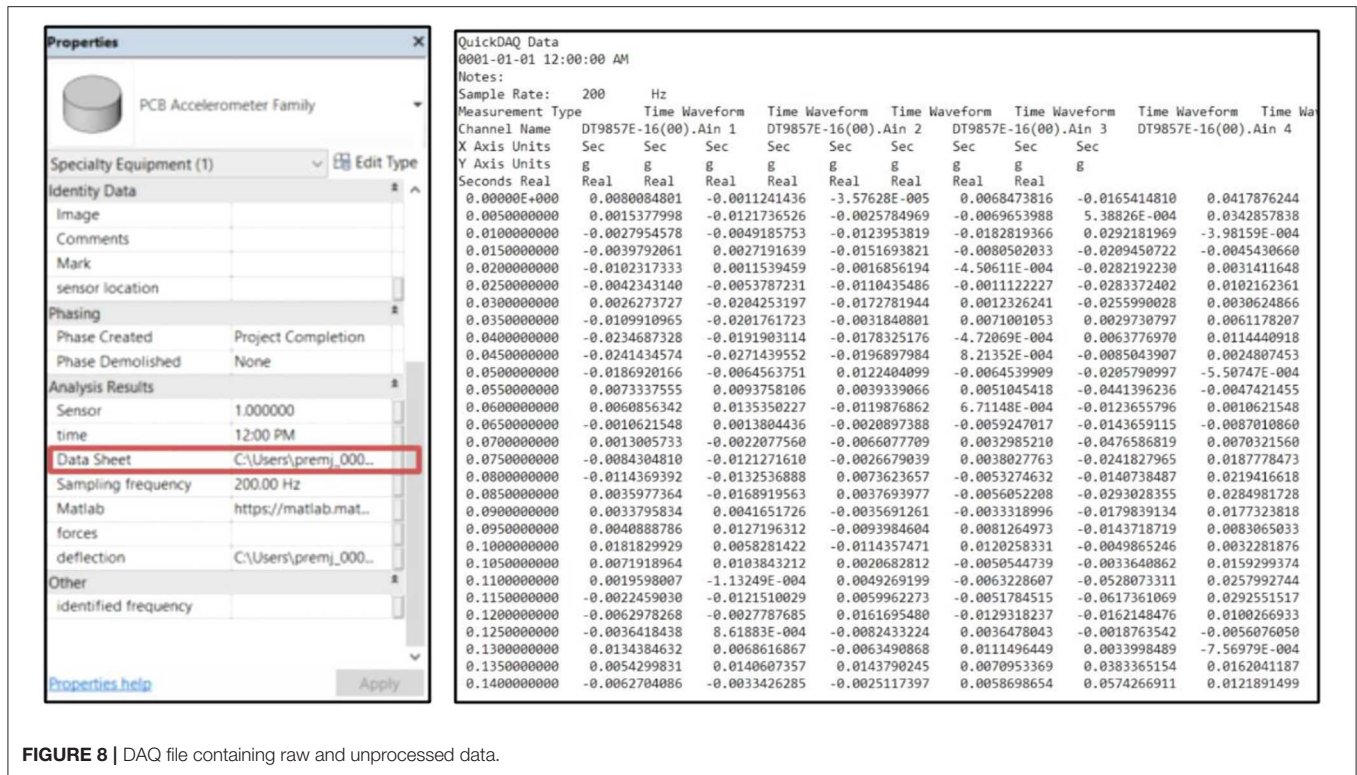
Properties

PCB Accelerometer Family

Specialty Equipment (1)

Edit Type

Identity Data

| Image | |
|---|---|
| Comments | |
| Mark | |
| sensor location | |

Phasing

| Phase Created | Project Completion |
|---|---|
| Phase Demolished | None |

Analysis Results

| Sensor | 1.000000 |
|---|---|
| time | 12:00 PM |
| Data Sheet | C:\Users\premj_000... |
| Sampling frequency | 200.00 Hz |
| Matlab | https://matlab.mat... |
| forces | |
| deflection | C:\Users\premj_000... |

Other

| identified frequency | |
|---|---|

Properties help

Apply

QuickDAQ Data
0001-01-01 12:00:00 AM
Notes:
Sample Rate: 200 Hz
Measurement Type Time Waveform Time Waveform Time Waveform Time Waveform Time Waveform Time Wa
Channel Name DT9857E-16(00).Ain 1 DT9857E-16(00).Ain 2 DT9857E-16(00).Ain 3 DT9857E-16(00).Ain 4
X Axis Units Sec Sec Sec Sec Sec Sec Sec Sec Sec
Y Axis Units g g g g g g g g g
Seconds Real Real Real Real Real Real Real Real Real

| | | | | | | |
|---|---|---|---|---|---|---|
| 0.00000E+000 | 0.0080084801 | -0.0011241436 | -3.57628E-005 | 0.0068473816 | -0.0165414810 | 0.0417876244 |
| 0.0050000000 | 0.0015377998 | -0.0121736526 | -0.0025784969 | -0.0069653988 | 5.38826E-004 | 0.0342857838 |
| 0.0100000000 | -0.0027954578 | -0.0049185753 | -0.0123953819 | -0.0182819366 | 0.0292181969 | -3.98159E-004 |
| 0.0150000000 | -0.0039792061 | 0.0027191639 | -0.0151693821 | -0.0080502033 | -0.0209450722 | -0.0045430660 |
| 0.0200000000 | -0.0102317333 | 0.0011539459 | -0.0016856194 | -4.50611E-004 | -0.0282192230 | 0.0031411648 |
| 0.0250000000 | -0.0042343140 | -0.0053787231 | -0.0110435486 | -0.0011122227 | -0.0283372402 | 0.0102162361 |
| 0.0300000000 | 0.0026273727 | -0.0204253197 | -0.0172781944 | 0.0012326241 | -0.0255990028 | 0.0030624866 |
| 0.0350000000 | -0.0109910965 | -0.0201761723 | -0.0031840801 | 0.0071001053 | 0.0029730797 | 0.0061178207 |
| 0.0400000000 | -0.0234687328 | -0.0191903114 | -0.0178325176 | -4.72069E-004 | 0.0063776970 | 0.0114440918 |
| 0.0450000000 | -0.0241434574 | -0.0271439552 | -0.0196897984 | 8.21352E-004 | -0.0085043907 | 0.0024807453 |
| 0.0500000000 | -0.0186920166 | -0.0064563751 | 0.0122404099 | -0.0064539909 | -0.0205790997 | -5.50747E-004 |
| 0.0550000000 | 0.0073337555 | 0.0093758106 | 0.0039339066 | 0.0051045418 | -0.0441396236 | -0.0047421455 |
| 0.0600000000 | 0.0060856342 | 0.0135350227 | -0.0119876862 | 6.71148E-004 | -0.0123655796 | 0.0010621548 |
| 0.0650000000 | -0.0010621548 | 0.0013804436 | -0.0020897388 | -0.0059247017 | -0.0143659115 | -0.0087010860 |
| 0.0700000000 | 0.0013005733 | -0.0022077560 | -0.0066077709 | 0.0032985210 | -0.0476586819 | 0.0070321560 |
| 0.0750000000 | -0.0084304810 | -0.0121271610 | -0.0026679039 | 0.0038027763 | -0.0241827965 | 0.0187778473 |
| 0.0800000000 | -0.0114369392 | -0.0132536888 | 0.0073623657 | -0.0053274632 | -0.0140738487 | 0.0219416618 |
| 0.0850000000 | 0.0035977364 | -0.0168919563 | 0.0037693977 | -0.0056052208 | -0.0293028355 | 0.0284981728 |
| 0.0900000000 | 0.0033795834 | 0.0041651726 | -0.0035691261 | -0.0033318996 | -0.0179839134 | 0.0177323818 |
| 0.0950000000 | 0.0040888786 | 0.0127196312 | -0.0093984604 | 0.0081264973 | -0.0143718719 | 0.0083065033 |
| 0.1000000000 | 0.0181829929 | 0.0058281422 | -0.0114357471 | 0.0120258331 | -0.0049865246 | 0.0032281876 |
| 0.1050000000 | 0.0071918964 | 0.0103843212 | 0.0020682812 | -0.0050544739 | -0.0033640862 | 0.0159299374 |
| 0.1100000000 | 0.0019598007 | -1.13249E-004 | 0.0049269199 | -0.0063228607 | -0.0528073311 | 0.0257992744 |
| 0.1150000000 | -0.0022459030 | -0.0121510029 | 0.0059962273 | -0.0051784515 | -0.0617361069 | 0.0292551517 |
| 0.1200000000 | -0.0062978268 | -0.0027787685 | 0.0161695480 | -0.0129318237 | -0.0162148476 | 0.0100266933 |
| 0.1250000000 | -0.0036418438 | 8.61883E-004 | -0.0082433224 | 0.0036478043 | -0.0018763542 | -0.0056076050 |
| 0.1300000000 | 0.0134384632 | 0.0068616867 | -0.0063490868 | 0.0111496449 | 0.0033998489 | -7.56979E-004 |
| 0.1350000000 | 0.0054299831 | 0.0140607357 | 0.0143790245 | 0.0070953369 | 0.0383365154 | 0.0162041187 |
| 0.1400000000 | -0.0062704086 | -0.0033426285 | -0.0025117397 | 0.0058698654 | 0.0574266911 | 0.0121891499 |

FIGURE 8 | DAQ file containing raw and unprocessed data.